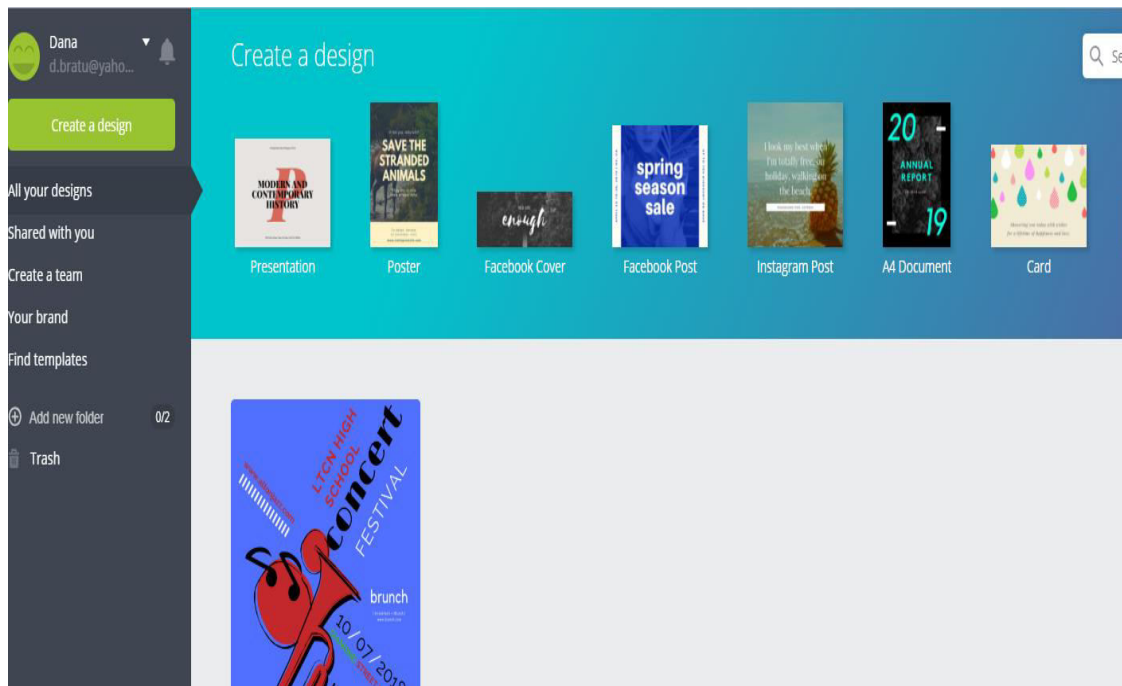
Dana
d.bratu@yaho...

Create a design

All your designs
Shared with you
Create a team
Your brand
Find templates

Add new folder 0/2
Trash

Create a design

Se

MODERN AND CONTEMPORARY HISTORY
Presentation

SAVE THE STRANDED ANIMALS
Poster

enough
Facebook Cover

spring season sale
Facebook Post

I took my best wheel I'm totally free, so holiday, walking on the beach
Instagram Post

20 ANNUAL REPORT 19
A4 Document

Card

LTCN HIGH SCHOOL
concert
FESTIVAL
brunch
10/07/2019